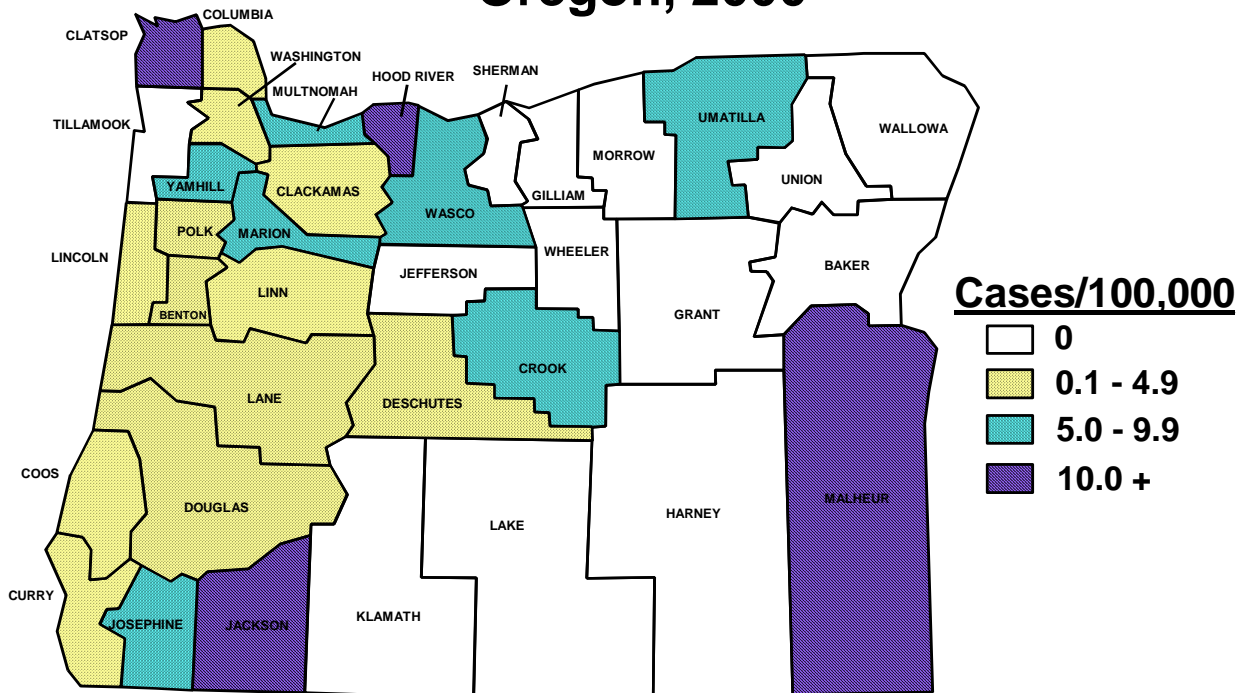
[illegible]

COLUMBIA
CLATSOP
WASHINGTON
HOOD RIVER
SHERMAN
MULTNOMAH
TILLAMOOK
UMATILLA
WALLOWA
MORROW
YAMHILL
CLACKAMAS
UNION
GILLIAM
WASCO
POLK
MARION
LINCOLN
WHEELER
JEFFERSON
BAKER
LINN
BENTON
GRANT
CROOK
LANE
DESCHUTES
COOS
DOUGLAS
LAKE
HARNEY
MALHEUR
CURRY
JOSEPHINE
JACKSON
KLAMATH

Cases/100,000
0
0.1 - 4.9
5.0 - 9.9
10.0 +